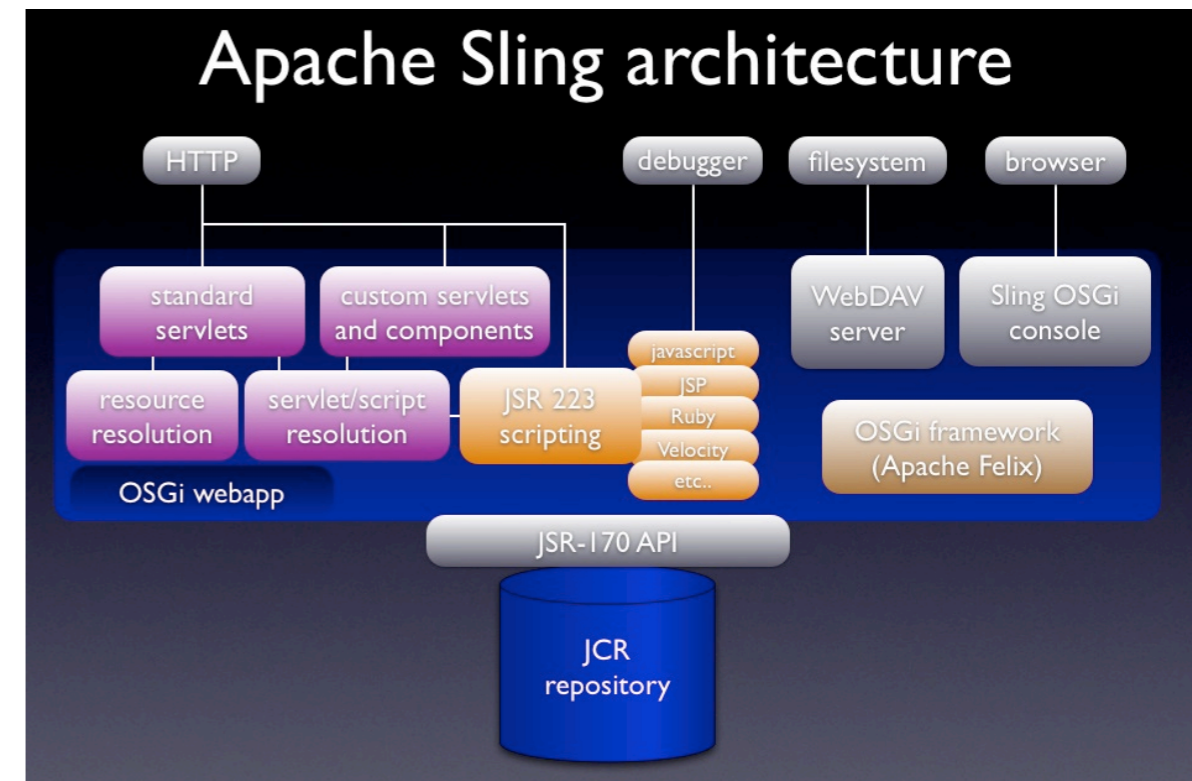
Apache Sling architecture

HTTP

debugger

filesystem

browser

standard servlets

custom servlets and components

WebDAV server

Sling OSGi console

javascript

JSP

Ruby

Velocity

etc..

resource resolution

servlet/script resolution

JSR 223 scripting

OSGi framework (Apache Felix)

OSGi webapp

JSR-170 API

JCR repository